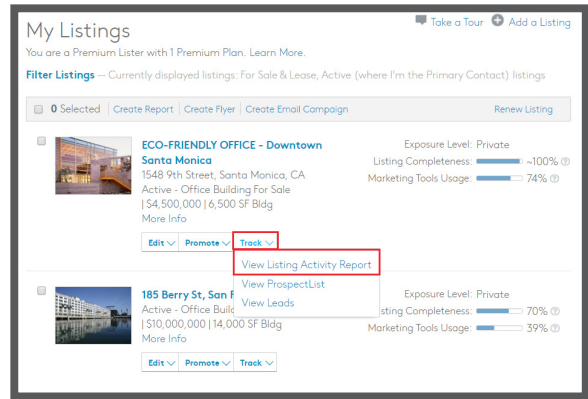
My Listings

Take a Tour   Add a Listing

You are a Premium Lister with 1 Premium Plan. Learn More.

Filter Listings -- Currently displayed listings: For Sale & Lease, Active (where I'm the Primary Contact) listings

0 Selected | Create Report | Create Flyer | Create Email Campaign

Renew Listing

ECO-FRIENDLY OFFICE - Downtown Santa Monica
1548 9th Street, Santa Monica, CA
Active - Office Building For Sale
| $4,500,000 | 6,500 SF Bldg
More Info

Exposure Level: Private
Listing Completeness: ~100%
Marketing Tools Usage: 74%

Edit | Promote | Track

View Listing Activity Report
View ProspectList
View Leads

185 Berry St, San F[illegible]
Active - Office Build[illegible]
| $10,000,000 | 14,000 SF Bldg
More Info

Exposure Level: Private
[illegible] Completeness: 70%
Marketing Tools Usage: 39%

Edit | Promote | Track